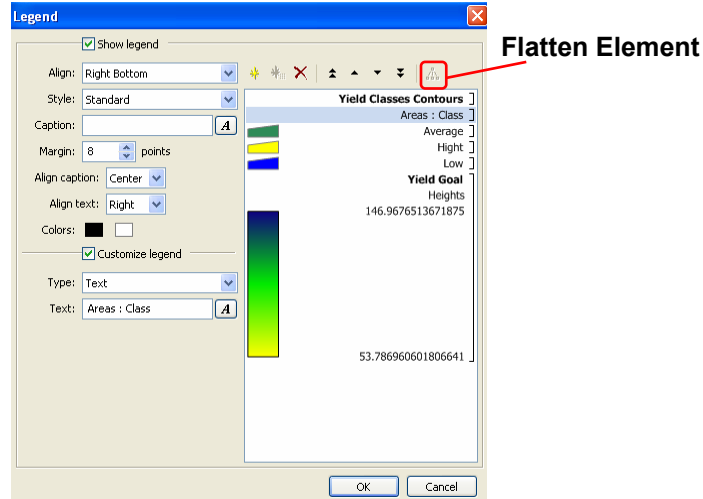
Legend

Show legend

Align: Right Bottom

Style: Standard

Caption:

Margin: 8 points

Align caption: Center

Align text: Right

Colors:

Customize legend

Type: Text

Text: Areas : Class

Flatten Element

Yield Classes Contours

Areas : Class

Average

Hight

Low

Yield Goal

Heights

146.9676513671875

53.786960601806641

OK

Cancel